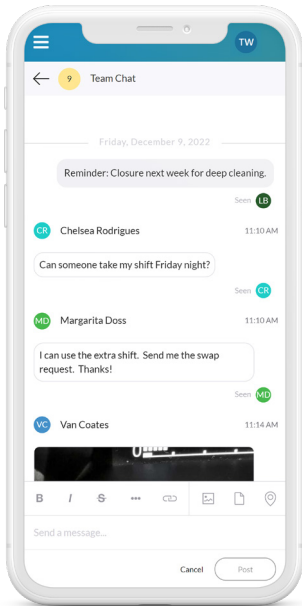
TW

9 Team Chat

Friday, December 9, 2022

Reminder: Closure next week for deep cleaning.

Seen LB

CR Chelsea Rodrigues 11:10 AM

Can someone take my shift Friday night?

Seen CR

MD Margarita Doss 11:10 AM

I can use the extra shift. Send me the swap request. Thanks!

Seen MD

VC Van Coates 11:14 AM

B I S

Send a message...

Cancel Post